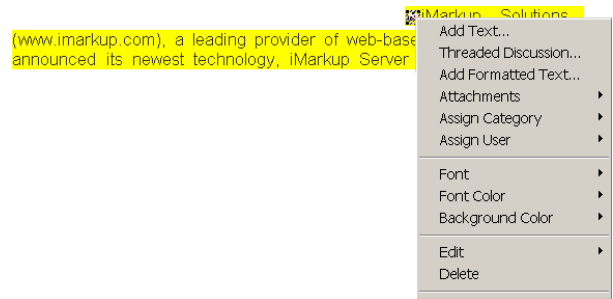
iMarkup Solutions

(www.imarkup.com), a leading provider of web-base announced its newest technology, iMarkup Server

Add Text...
Threaded Discussion...
Add Formatted Text...
Attachments
Assign Category
Assign User
Font
Font Color
Background Color
Edit
Delete